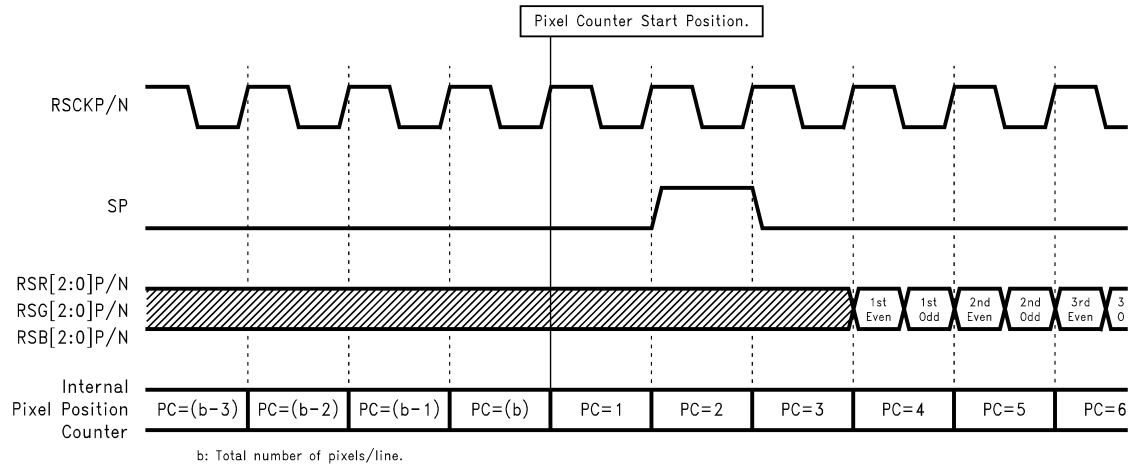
Pixel Counter Start Position.

RSCKP/N

SP

RSR[2:0]P/N
RSG[2:0]P/N
RSB[2:0]P/N

1st Even
1st Odd
2nd Even
2nd Odd
3rd Even
3 O

Internal Pixel Position Counter

PC=(b-3)
PC=(b-2)
PC=(b-1)
PC=(b)
PC=1
PC=2
PC=3
PC=4
PC=5
PC=6

b: Total number of pixels/line.